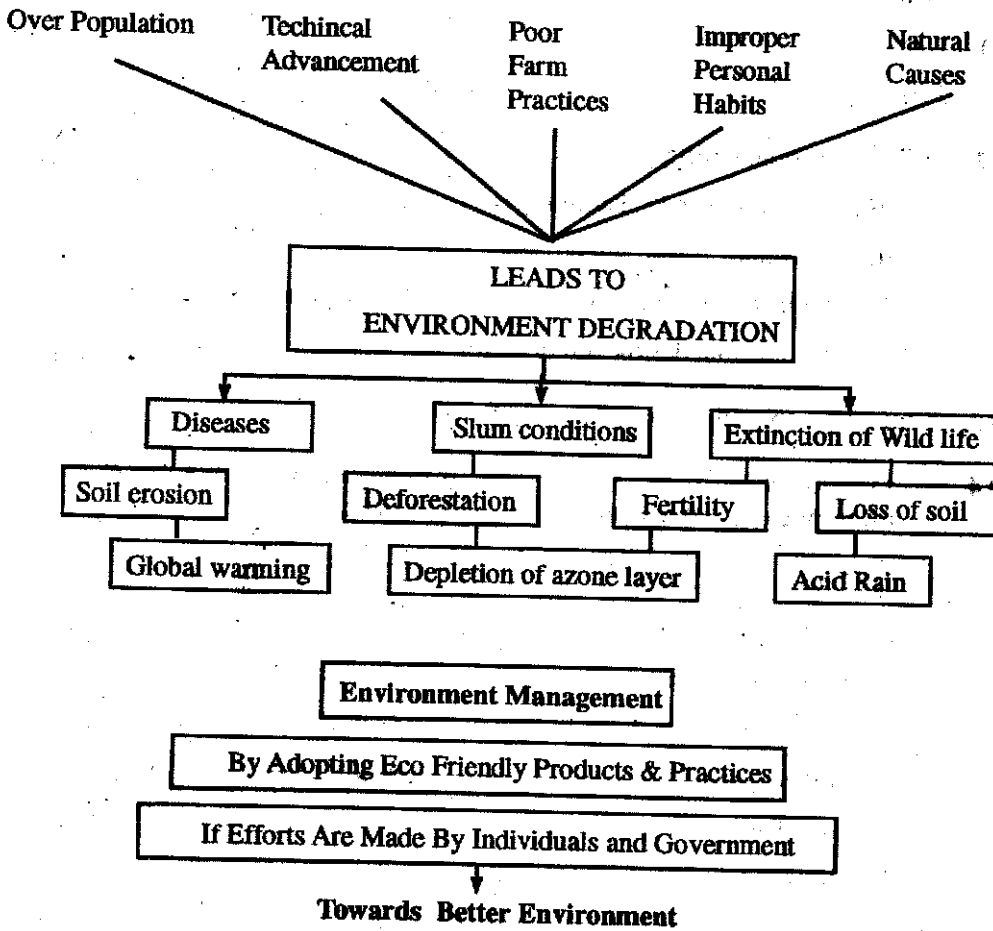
Over Population

Techincal Advancement

Poor Farm Practices

Improper Personal Habits

Natural Causes

LEADS TO
ENVIRONMENT DEGRADATION

Diseases

Slum conditions

Extinction of Wild life

Soil erosion

Deforestation

Fertility

Loss of soil

Global warming

Depletion of azone layer

Acid Rain

Environment Management

By Adopting Eco Friendly Products & Practices

If Efforts Are Made By Individuals and Government

Towards Better Environment